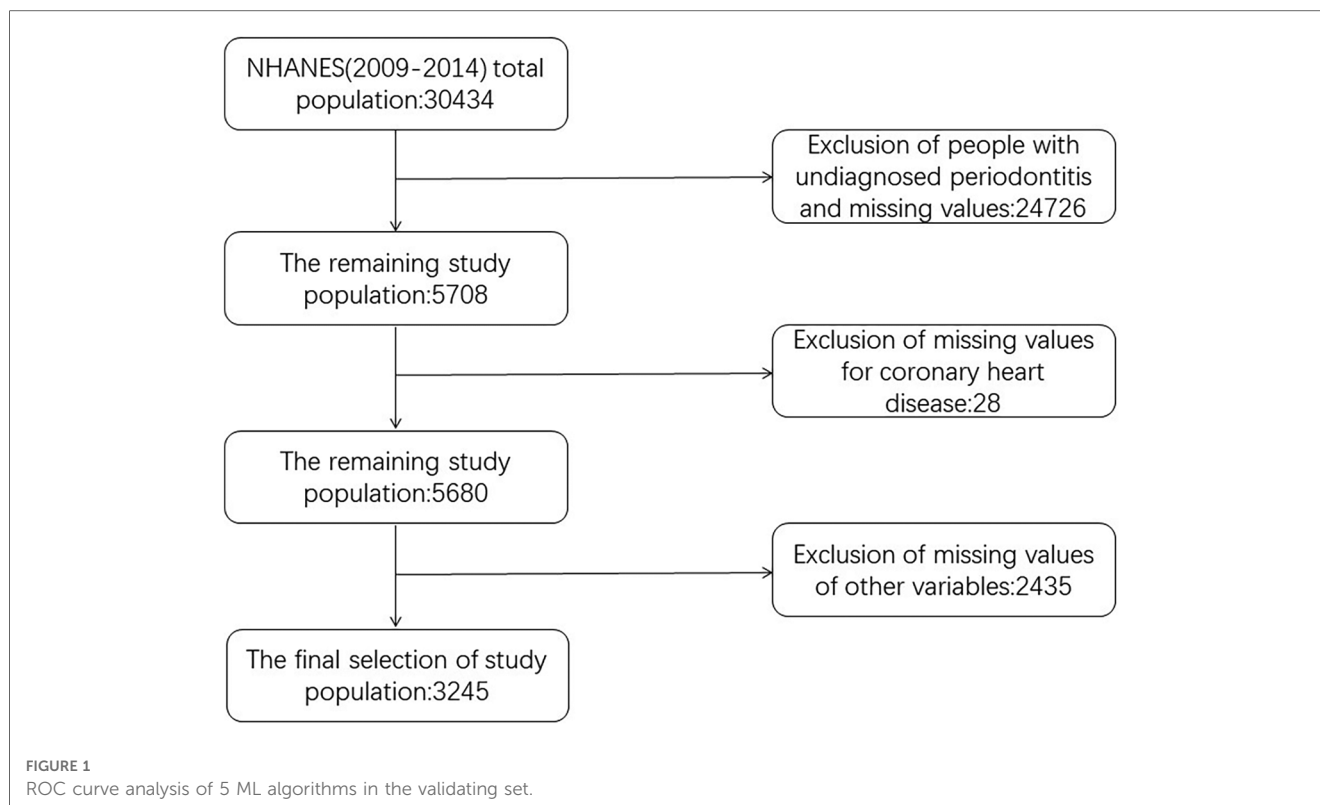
NHANES(2009-2014) total population:30434

Exclusion of people with undiagnosed periodontitis and missing values:24726

The remaining study population:5708

Exclusion of missing values for coronary heart disease:28

The remaining study population:5680

Exclusion of missing values of other variables:2435

The final selection of study population:3245

FIGURE 1
ROC curve analysis of 5 ML algorithms in the validating set.